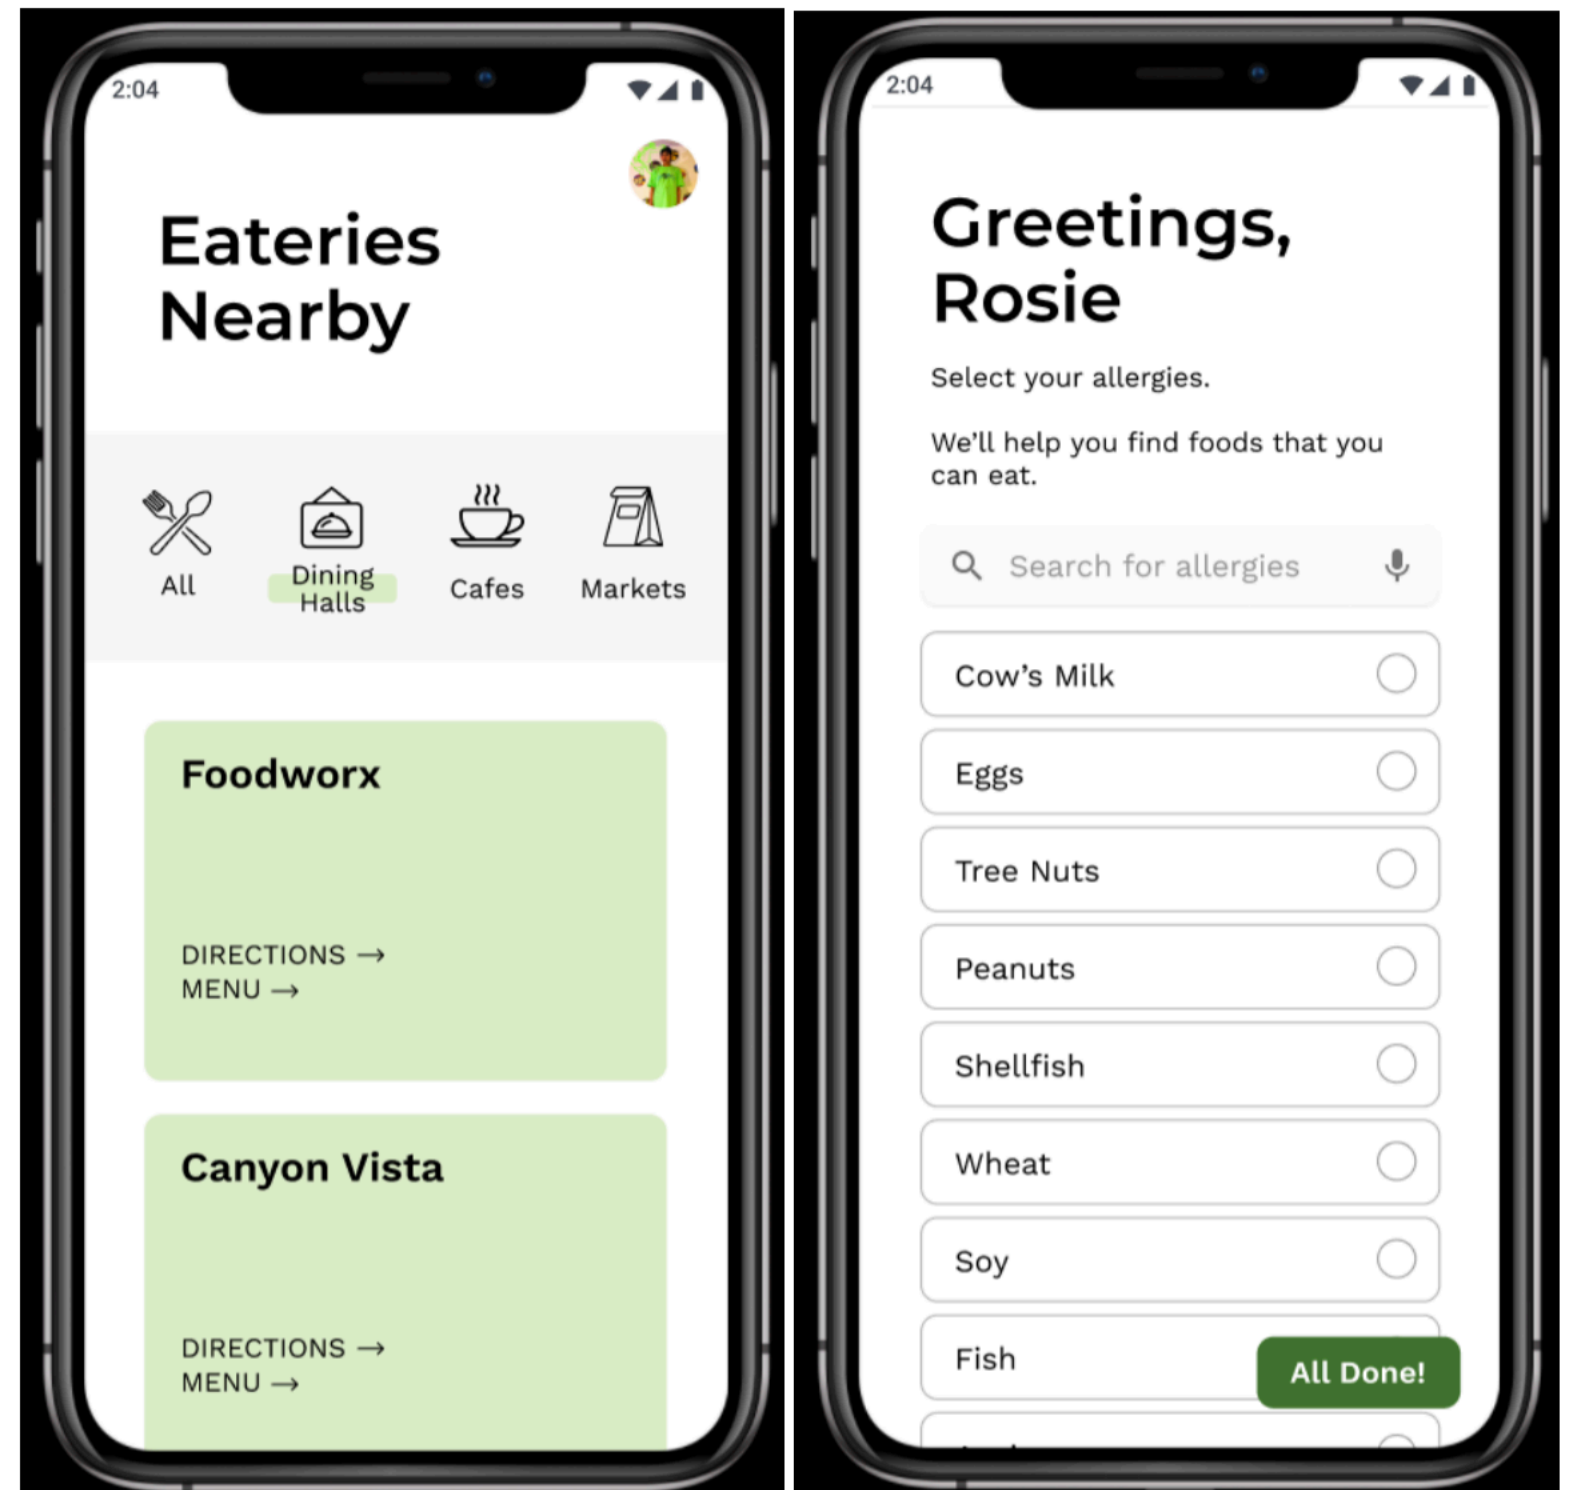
2:04

Eateries Nearby

All

Dining Halls

Cafes

Markets

Foodworx

DIRECTIONS →
MENU →

Canyon Vista

DIRECTIONS →
MENU →

2:04

Greetings, Rosie

Select your allergies.

We'll help you find foods that you can eat.

Search for allergies

Cow's Milk

Eggs

Tree Nuts

Peanuts

Shellfish

Wheat

Soy

Fish

All Done!

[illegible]